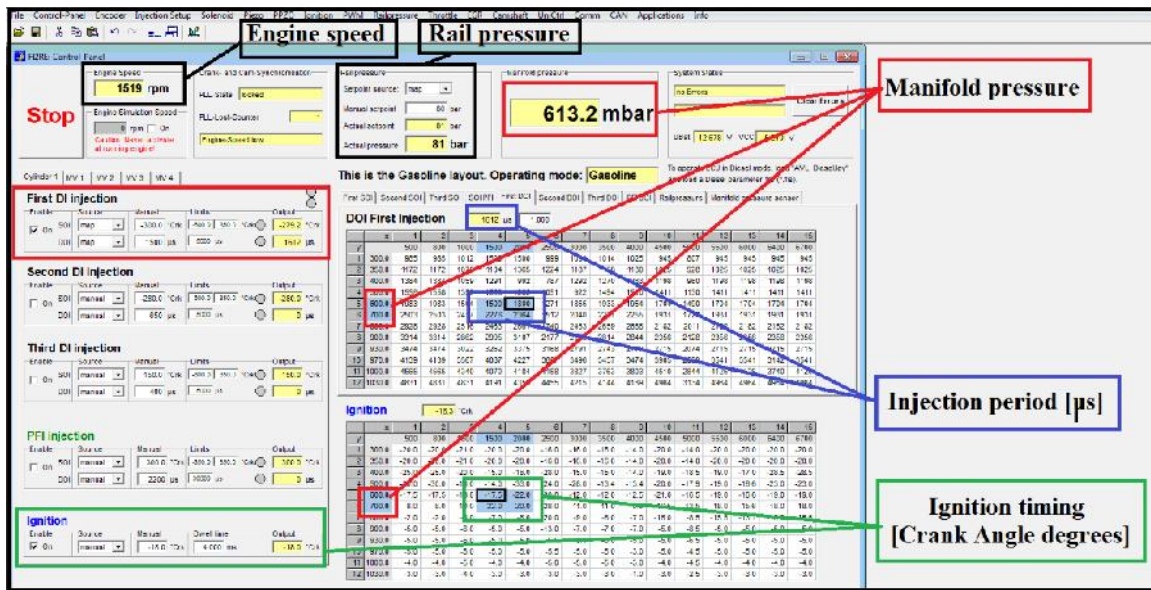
File Control-Panel Encoder Injection Setup Solenoid Piezo PPZ Ignition PWM Railpressure Throttle CR Camshaft Un-Ctrl Comm CAN Applications Info

Engine speed

Rail pressure

Manifold pressure

FIRE Control Panel

Engine Speed
1519 rpm

Stop

Engine Simulation Speed
0 rpm On

Crank-/Cam-Synchronization
PLL-State locked
PLL-Lost-Counter
Engine Sync Flow

Railpressure
Setpoint source: map
Manual setpoint 80 bar
Actual setpoint 81 bar
Actual pressure 81 bar

Manifold pressure
613.2 mbar

System Status
no Errors
Clear Errors

Cylinder 1 WV 1 WV 2 WV 3 WV 4

First DI injection
Enable Source Manual Limits Output
On SOI map -300.0 °Crk -279.2 °Crk
DOI map 1500 µs 1012 µs

Second DI injection
Enable Source Manual Limits Output
On SOI manual 280.0 °Crk 280.0 °Crk
DOI manual 850 µs 0 µs

Third DI injection
Enable Source Manual Limits Output
On SOI manual 150.0 °Crk 150.0 °Crk
DOI manual 400 µs 0 µs

PFI injection
Enable Source Manual Limits Output
On SOI manual 300.0 °Crk 300.0 °Crk
DOI manual 2200 µs 0 µs

Ignition
Enable Source Manual Dwell time Output
On manual -15.0 °Crk 4.000 ms -15.0 °Crk

This is the Gasoline layout. Operating mode: Gasoline

DOI First Injection 1012 µs

Ignition -15.3 °Crk

Injection period [µs]

Ignition timing [Crank Angle degrees]